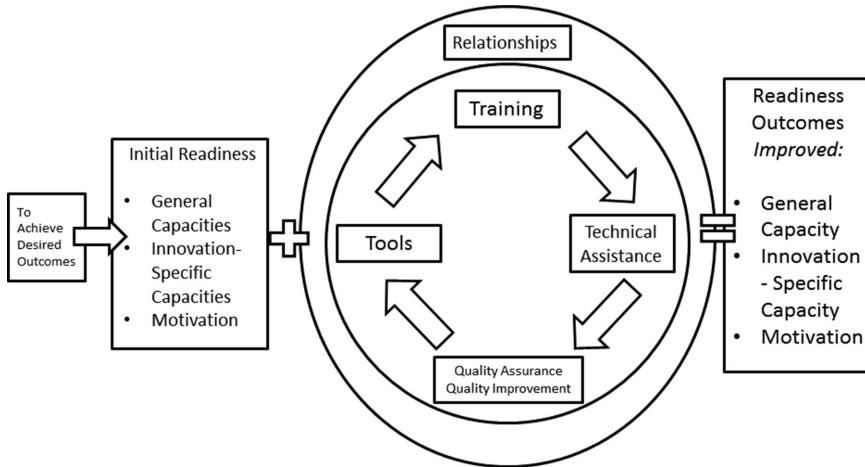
To Achieve Desired Outcomes

Initial Readiness

- General Capacities
- Innovation-Specific Capacities
- Motivation

Relationships

Training

Technical Assistance

Quality Assurance
Quality Improvement

Tools

Readiness Outcomes *Improved:*

- General Capacity
- Innovation - Specific Capacity
- Motivation